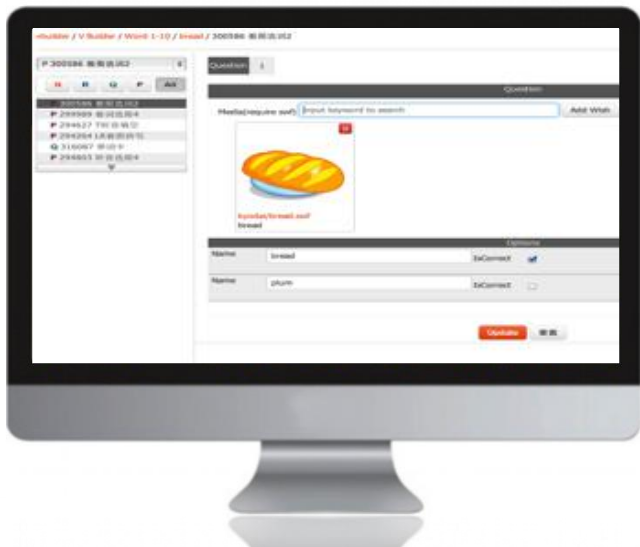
ebuilder / V Builder / Word 1-10 / bread / 300586 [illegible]

P 300586 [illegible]

X R Q P Add

P 300586 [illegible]
P 299989 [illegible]
P 294627 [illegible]
P 294264 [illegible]
Q 316087 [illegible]
P 294653 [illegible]

Question 1

Question

Media(require swf) Input keyword to search Add Wish

kyoobo/bread.swf
bread

Options

| Name | bread | IsCorrect | ☑ |
|---|---|---|---|
| Name | plum | IsCorrect | ☐ |

Update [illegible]